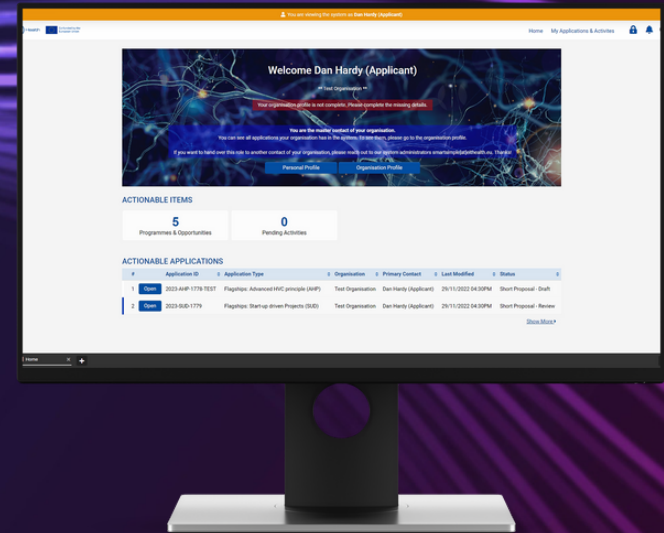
You are viewing the system as Dan Hardy (Applicant)

Home My Applications & Activities

Welcome Dan Hardy (Applicant)

** Test Organisation **

Your organisation profile is not complete. Please complete the missing details.

You are the master contact of your organisation.
You can see all applications your organisation has in the system. To see them, please go to the organisation profile.

If you want to hand over this role to another contact of your organisation, please reach out to our system administrators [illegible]. Thanks!

Personal Profile Organisation Profile

ACTIONABLE ITEMS

5
Programmes & Opportunities

0
Pending Activities

ACTIONABLE APPLICATIONS

| # | | Application ID | Application Type | Organisation | Primary Contact | Last Modified | Status |
|---|---|---|---|---|---|---|---|
| 1 | Open | 2023-AHP-1778-TEST | Flagships: Advanced HVC principle (AHP) | Test Organisation | Dan Hardy (Applicant) | 29/11/2022 04:30PM | Short Proposal - Draft |
| 2 | Open | 2023-SUD-1779 | Flagships: Start-up driven Projects (SUD) | Test Organisation | Dan Hardy (Applicant) | 29/11/2022 04:30PM | Short Proposal - Review |

Show More

Home